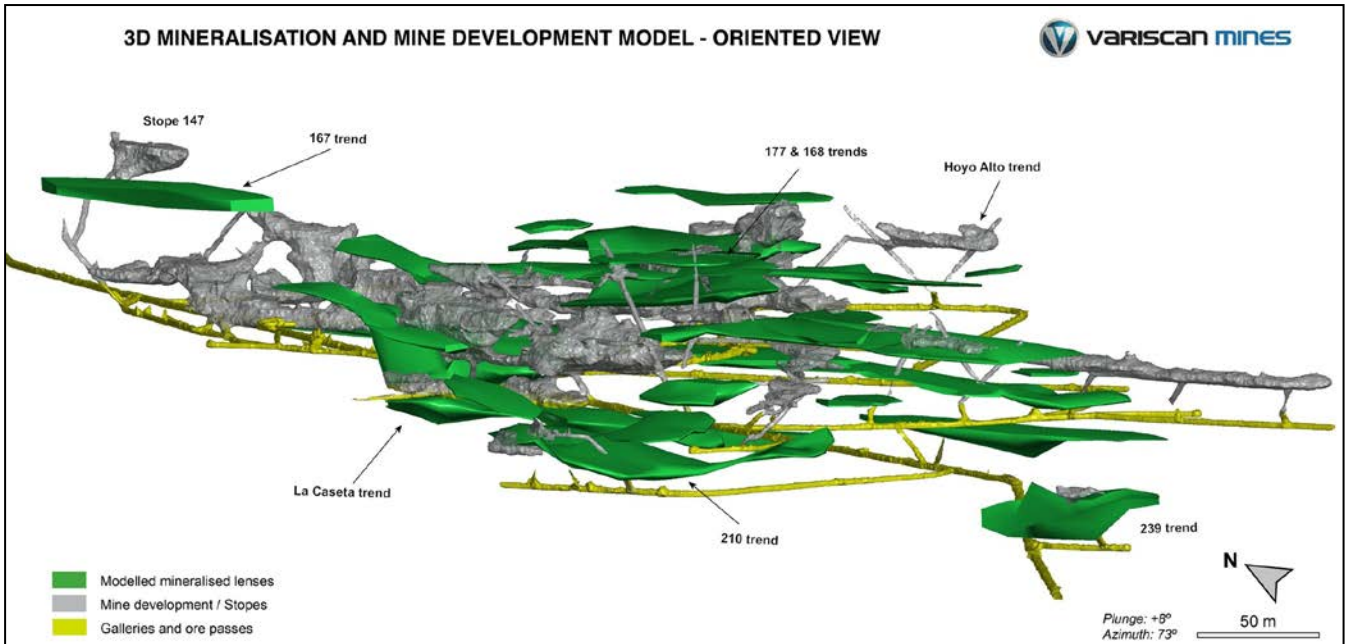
3D MINERALISATION AND MINE DEVELOPMENT MODEL - ORIENTED VIEW

variscan mines

Stope 147

167 trend

177 & 168 trends

Hoyo Alto trend

La Caseta trend

210 trend

239 trend

Modelled mineralised lenses

Mine development / Stopes

Galleries and ore passes

N

Plunge: +8º
Azimuth: 73º

50 m